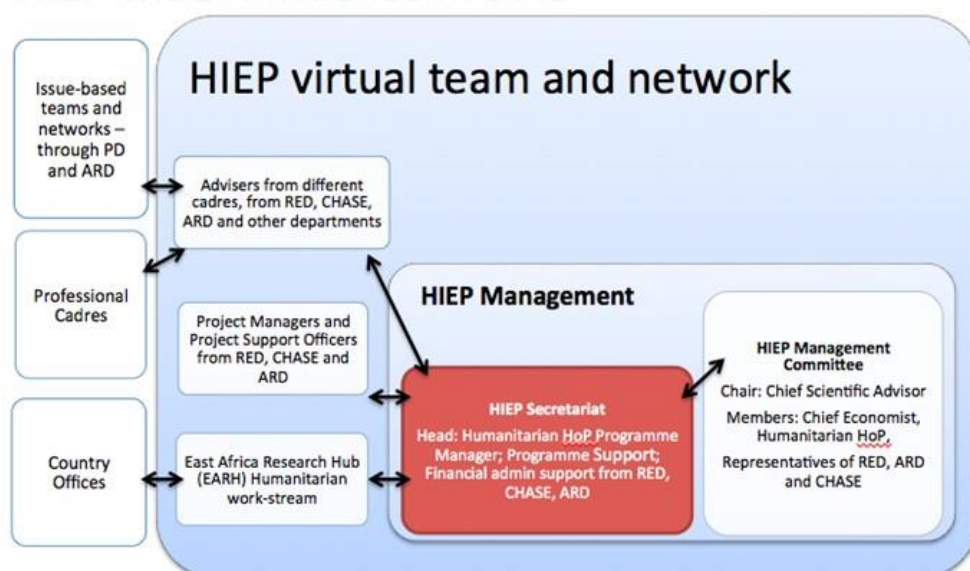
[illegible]

HIEP virtual team and network

Issue-based teams and networks – through PD and ARD

Advisers from different cadres, from RED, CHASE, ARD and other departments

Professional Cadres

HIEP Management

Project Managers and Project Support Officers from RED, CHASE and ARD

HIEP Management Committee

Chair: Chief Scientific Advisor

Members: Chief Economist, Humanitarian HoP, Representatives of RED, ARD and CHASE

HIEP Secretariat

Head: Humanitarian HoP Programme Manager; Programme Support; Financial admin support from RED, CHASE, ARD

Country Offices

East Africa Research Hub (EARH) Humanitarian work-stream